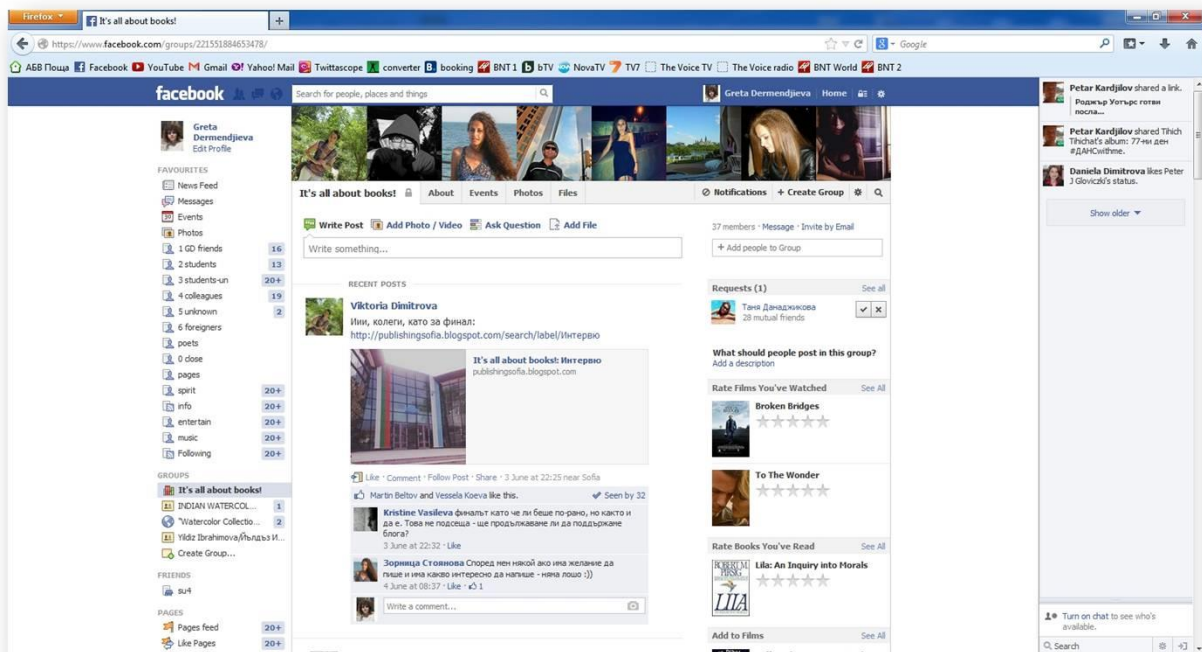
Firefox
It's all about books!
https://www.facebook.com/groups/221551884653478/
Google
АБВ Поща Facebook YouTube Gmail Yahoo! Mail Twittascope converter booking BNT 1 bTV NovaTV TV7 The Voice TV The Voice radio BNT World BNT 2

facebook
Search for people, places and things
Greta Dermendjieva Home

Greta Dermendjieva
Edit Profile

FAVOURITES
News Feed
Messages
Events
Photos
1 GD friends 16
2 students 13
3 students-un 20+
4 colleagues 19
5 unknown 2
6 foreigners
poets
0 close
pages
spirit 20+
info 20+
entertain 20+
music 20+
Following 20+

GROUPS
It's all about books!
INDIAN WATERCOL... 1
"Watercolor Collectio... 2
Yildiz Ibrahimova/Йълдъз И...
Create Group...

FRIENDS
su4

PAGES
Pages feed 20+
Like Pages 20+

It's all about books! About Events Photos Files
Notifications + Create Group

Write Post Add Photo / Video Ask Question Add File
Write something...

RECENT POSTS
Viktoria Dimitrova
Иии, колеги, като за финал:
http://publishingsofia.blogspot.com/search/label/Интервю
It's all about books!: Интервю
publishingsofia.blogspot.com
Like · Comment · Follow Post · Share · 3 June at 22:25 near Sofia
Martin Beltov and Vessela Koeva like this. Seen by 32
Kristine Vasileva финалът като че ли беше по-рано, но както и да е. Това не подсеща - ще продължаване ли да поддържаме блога?
3 June at 22:32 · Like
Зорница Стоянова Според мен някой ако има желание да пише и има какво интересно да напише - няма лошо :))
4 June at 08:37 · Like · 1
Write a comment...

37 members · Message · Invite by Email
+ Add people to Group
Requests (1) See all
Таня Данаджикова
28 mutual friends
What should people post in this group?
Add a description
Rate Films You've Watched See All
Broken Bridges
To The Wonder
Rate Books You've Read See All
Lila: An Inquiry into Morals
ROBERT M. PIRSIG LILA
Add to Films See All

Petar Kardjilov shared a link.
Роджър Уотърс готви посла...
Petar Kardjilov shared Tihich Tihichat's album: 77-ми ден #ДАНСwithme.
Daniela Dimitrova likes Peter J Gloviczki's status.
Show older
Turn on chat to see who's available.
Search